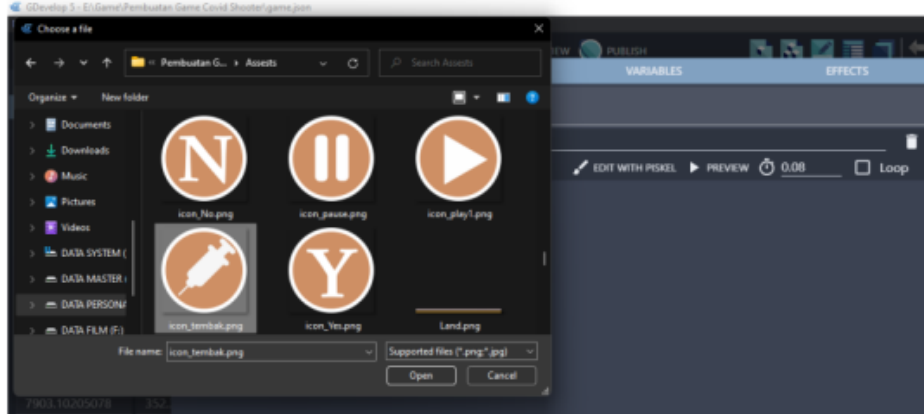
GDevelop 5 - E:\Game\Pembuatan Game Covid Shooter\game.json

Choose a file

« Pembuatan G... › Assests

Search Assests

Organize ▾

New folder

Documents

Downloads

Music

Pictures

Videos

DATA SYSTEM (

DATA MASTER (

DATA PERSONA

DATA FILM (F:)

N

icon_No.png

icon_pause.png

icon_play1.png

icon_tembak.png

Y

icon_Yes.png

Land.png

File name: icon_tembak.png

Supported files (*.png;*.jpg)

Open

Cancel

EW

PUBLISH

VARIABLES

EFFECTS

EDIT WITH PISKEL

PREVIEW

0.08

Loop

7903.10205078

352